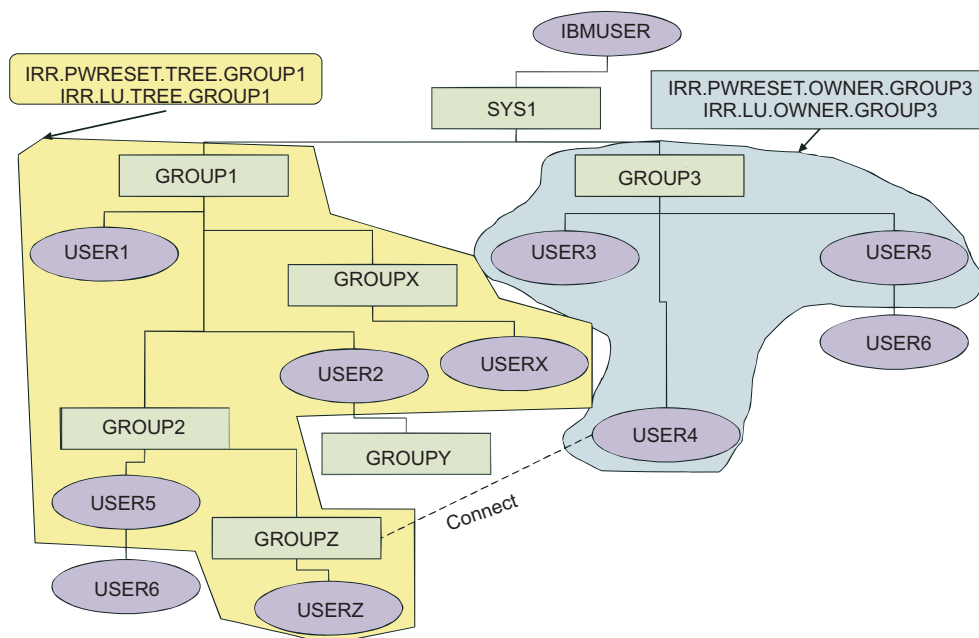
IBMUSER

IRR.PWRESET.TREE.GROUP1
IRR.LU.TREE.GROUP1

SYS1

IRR.PWRESET.OWNER.GROUP3
IRR.LU.OWNER.GROUP3

GROUP1

GROUP3

USER1

USER3

USER5

GROUPX

USER6

USERX

USER2

GROUP2

USER4

GROUPY

USER5

Connect

GROUPZ

USER6

USERZ